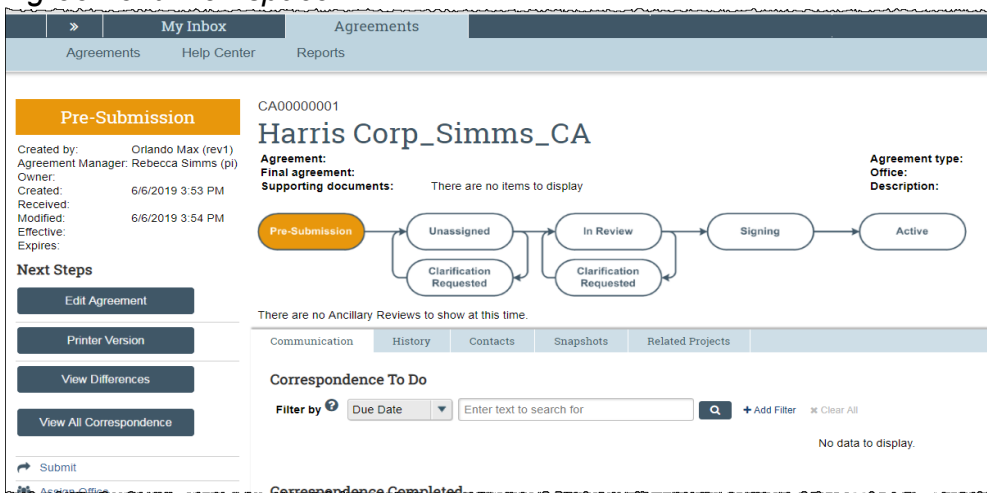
»
My Inbox
Agreements

Agreements
Help Center
Reports

Pre-Submission

Created by: Orlando Max (rev1)
Agreement Manager: Rebecca Simms (pi)
Owner:
Created: 6/6/2019 3:53 PM
Received:
Modified: 6/6/2019 3:54 PM
Effective:
Expires:

Next Steps

Edit Agreement

Printer Version

View Differences

View All Correspondence

Submit

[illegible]

CA00000001

Harris Corp_Simms_CA

Agreement:
Final agreement:
Supporting documents: There are no items to display

Agreement type:
Office:
Description:

Pre-Submission
Unassigned
In Review
Signing
Active
Clarification Requested
Clarification Requested

There are no Ancillary Reviews to show at this time.

Communication
History
Contacts
Snapshots
Related Projects

Correspondence To Do

Filter by
Due Date
Enter text to search for
+ Add Filter
✕ Clear All

No data to display.

Correspondence Completed